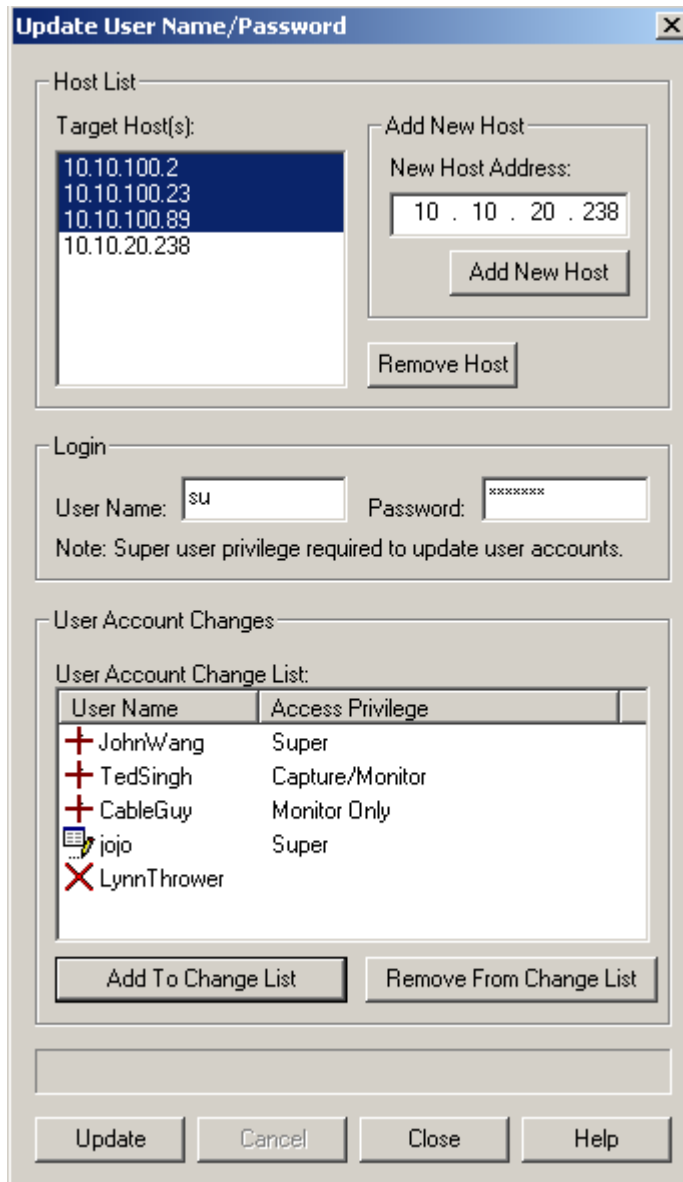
Update User Name/Password

X

Host List

Target Host(s):

10.10.100.2
10.10.100.23
10.10.100.89
10.10.20.238

Add New Host

New Host Address:

10 . 10 . 20 . 238

Add New Host

Remove Host

Login

User Name: su

Password: *******

Note: Super user privilege required to update user accounts.

User Account Changes

User Account Change List:

| User Name | Access Privilege |
|---|---|
| JohnWang | Super |
| TedSingh | Capture/Monitor |
| CableGuy | Monitor Only |
| jojo | Super |
| LynnThrower | |

Add To Change List

Remove From Change List

Update

Cancel

Close

Help